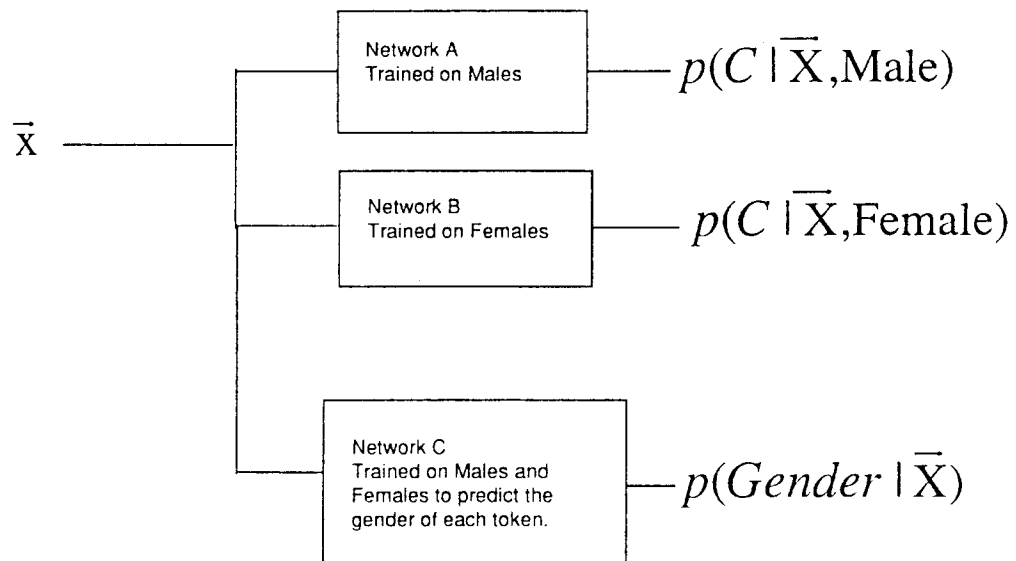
$\vec{X}$

Network A
Trained on Males

$p(C \mid \vec{X}, \text{Male})$

Network B
Trained on Females

$p(C \mid \vec{X}, \text{Female})$

Network C
Trained on Males and Females to predict the gender of each token.

$p(Gender \mid \vec{X})$